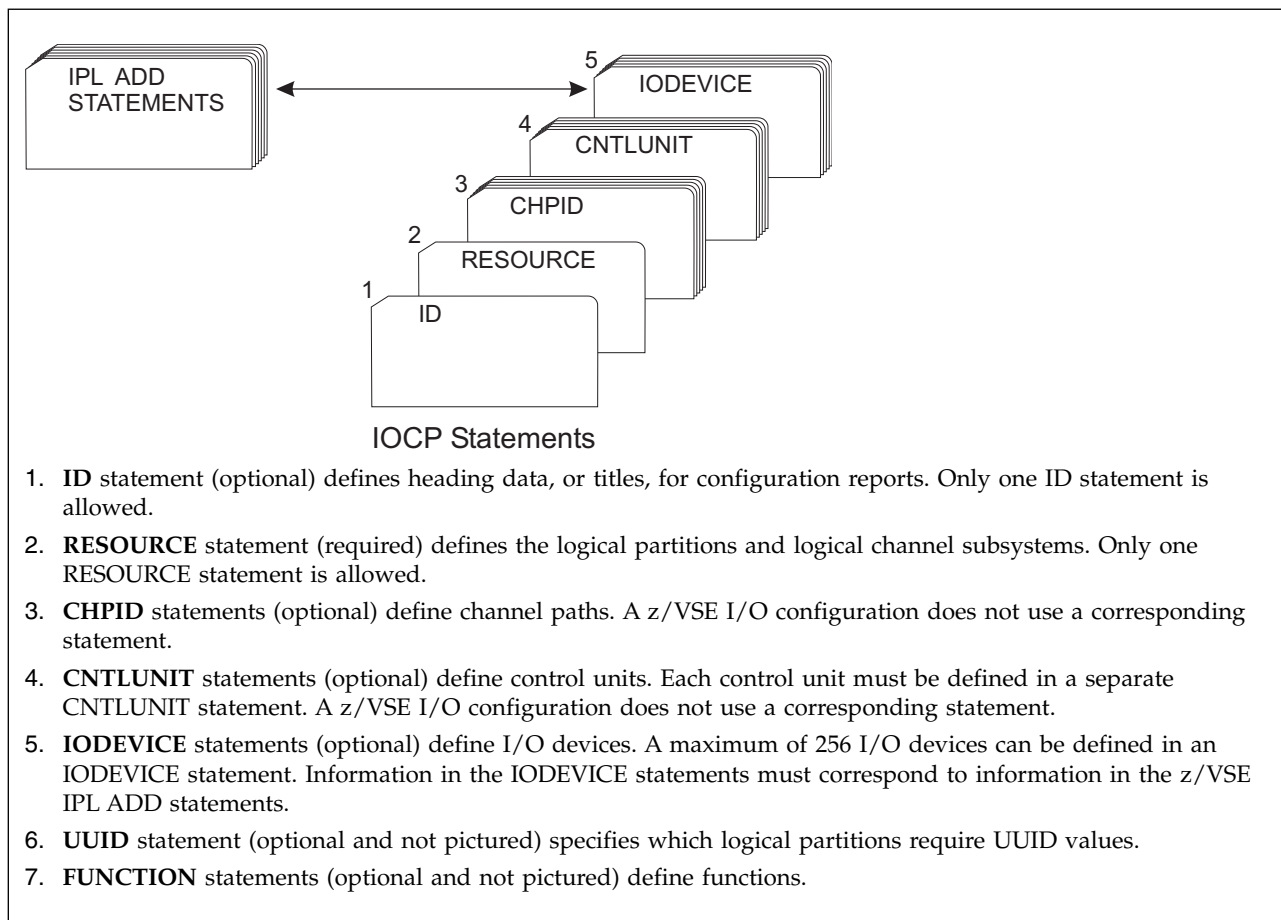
IPL ADD STATEMENTS

5 IODEVICE

4 CNTLUNIT

3 CHPID

2 RESOURCE

1 ID

IOCP Statements

1. **ID** statement (optional) defines heading data, or titles, for configuration reports. Only one ID statement is allowed.
2. **RESOURCE** statement (required) defines the logical partitions and logical channel subsystems. Only one RESOURCE statement is allowed.
3. **CHPID** statements (optional) define channel paths. A z/VSE I/O configuration does not use a corresponding statement.
4. **CNTLUNIT** statements (optional) define control units. Each control unit must be defined in a separate CNTLUNIT statement. A z/VSE I/O configuration does not use a corresponding statement.
5. **IODEVICE** statements (optional) define I/O devices. A maximum of 256 I/O devices can be defined in an IODEVICE statement. Information in the IODEVICE statements must correspond to information in the z/VSE IPL ADD statements.
6. **UUID** statement (optional and not pictured) specifies which logical partitions require UUID values.
7. **FUNCTION** statements (optional and not pictured) define functions.